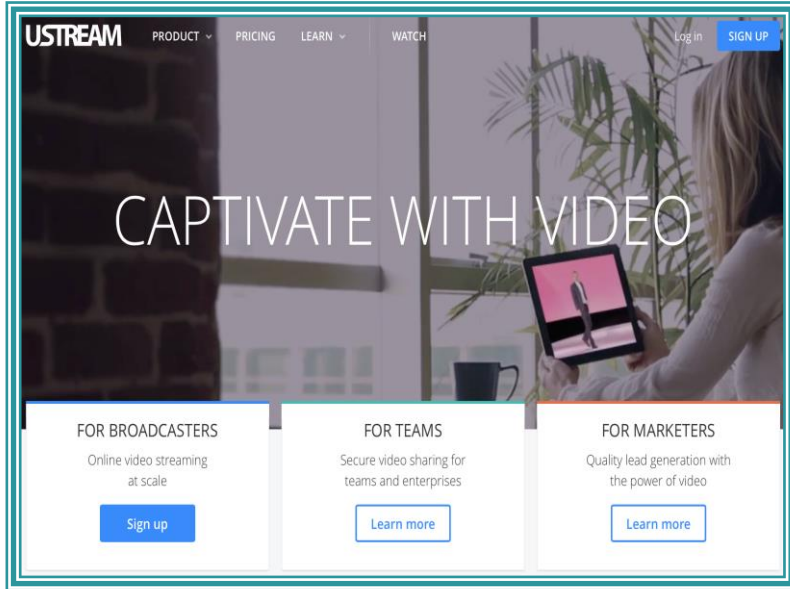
USTREAM PRODUCT PRICING LEARN WATCH Log in SIGN UP

CAPTIVATE WITH VIDEO

FOR BROADCASTERS

Online video streaming at scale

Sign up

FOR TEAMS

Secure video sharing for teams and enterprises

Learn more

FOR MARKETERS

Quality lead generation with the power of video

Learn more